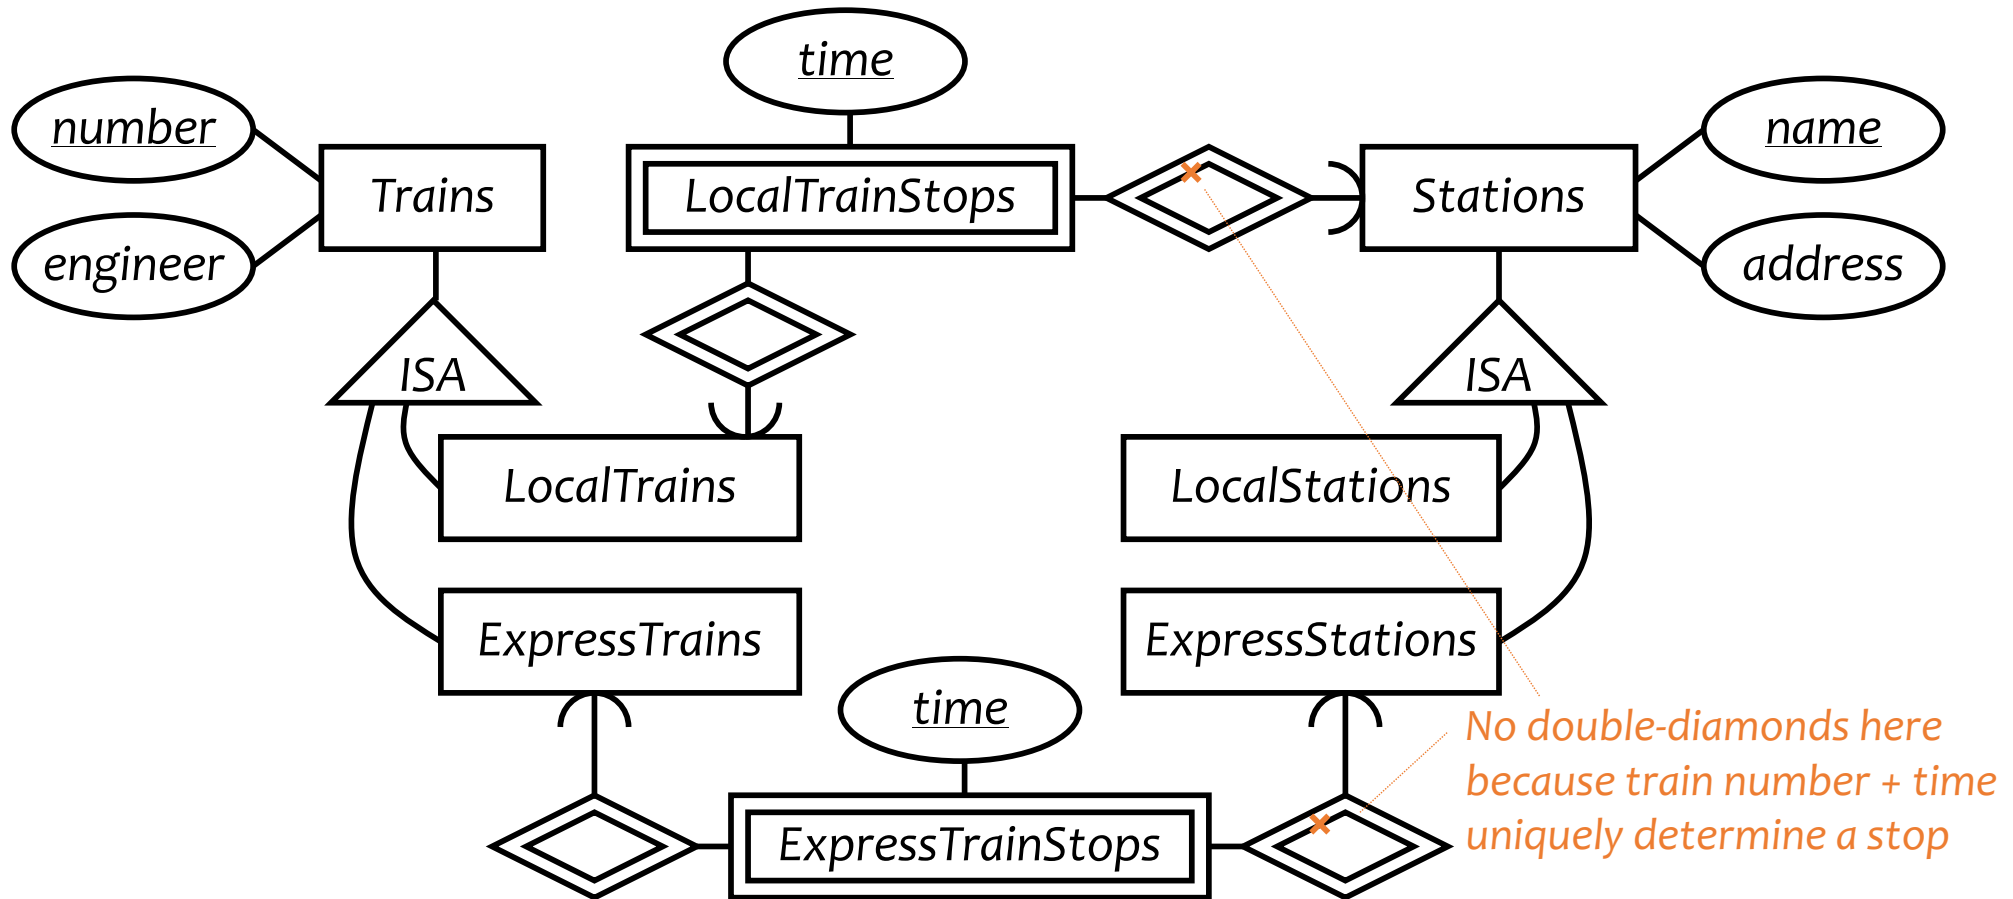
time

number

name

Trains

LocalTrainStops

Stations

engineer

address

ISA

ISA

LocalTrains

LocalStations

ExpressTrains

ExpressStations

time

No double-diamonds here because train number + time uniquely determine a stop

ExpressTrainStops